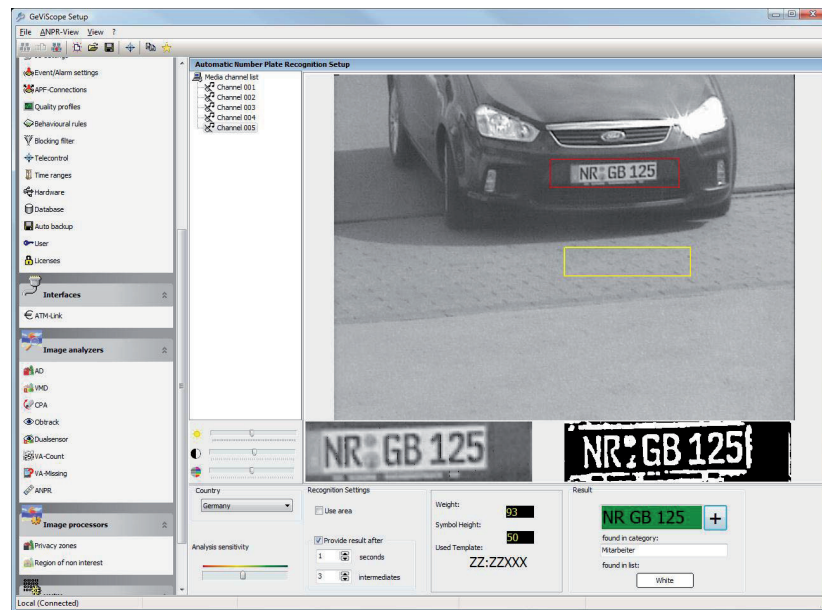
GeViScope Setup

File ANPR-View View ?

Event/Alarm settings
APP-Connections
Quality profiles
Behavioural rules
Blocking filter
Telecontrol
Time ranges
Hardware
Database
Auto backup
User
Licenses

Interfaces
ATM-Link

Image analyzers
AD
VMD
CPA
Obtrack
Dualsensor
VA-Count
VA-Missing
ANPR

Image processors
Privacy zones
Region of non interest

Automatic Number Plate Recognition Setup

Media channel list
Channel 001
Channel 002
Channel 003
Channel 004
Channel 005

NR GB 125

NR GB 125

NR GB 125

Country
Germany

Analysis sensitivity

Recognition Settings
Use area
Provide result after
1 seconds
3 intermediates

Weight: 93
Symbol Height: 50
Used Template:
ZZ:ZZXXX

Result
NR GB 125 +
found in category:
Mitarbeiter
found in list:
White

Local (Connected)